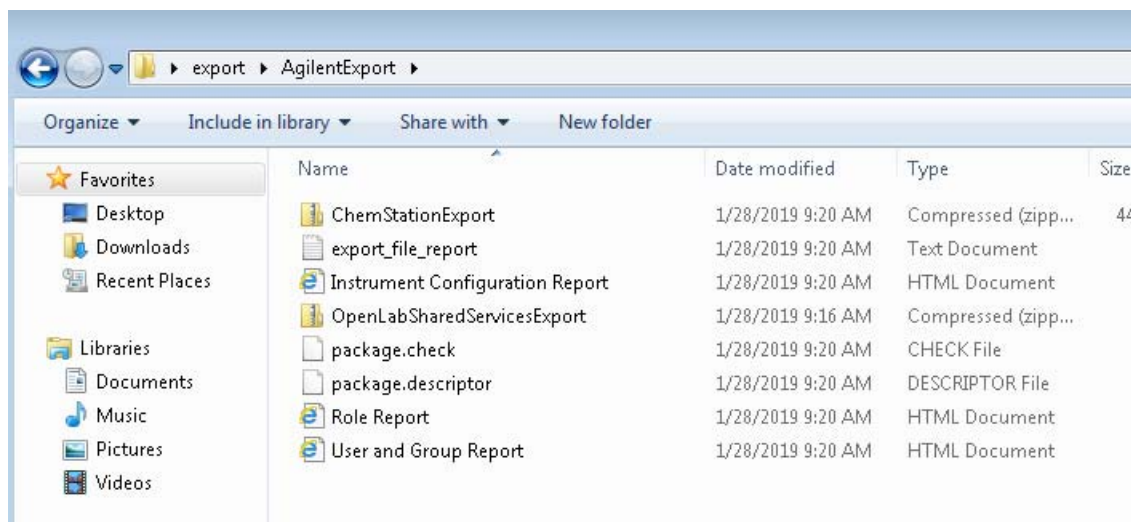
export ▸ AgilentExport ▸

Organize ▾ Include in library ▾ Share with ▾ New folder

Favorites
Desktop
Downloads
Recent Places

Libraries
Documents
Music
Pictures
Videos

| Name | Date modified | Type | Size |
|---|---|---|---|
| ChemStationExport | 1/28/2019 9:20 AM | Compressed (zipp... | 4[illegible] |
| export_file_report | 1/28/2019 9:20 AM | Text Document | |
| Instrument Configuration Report | 1/28/2019 9:20 AM | HTML Document | |
| OpenLabSharedServicesExport | 1/28/2019 9:16 AM | Compressed (zipp... | |
| package.check | 1/28/2019 9:20 AM | CHECK File | |
| package.descriptor | 1/28/2019 9:20 AM | DESCRIPTOR File | |
| Role Report | 1/28/2019 9:20 AM | HTML Document | |
| User and Group Report | 1/28/2019 9:20 AM | HTML Document | |